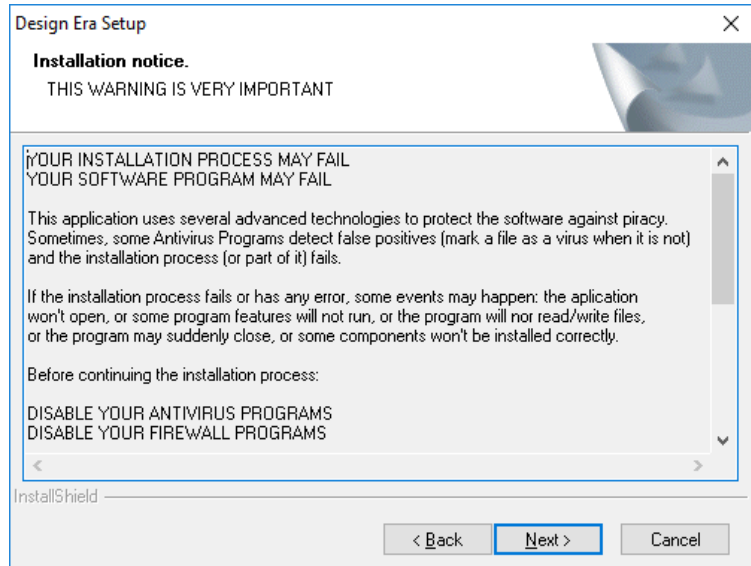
Design Era Setup

Installation notice.
THIS WARNING IS VERY IMPORTANT

YOUR INSTALLATION PROCESS MAY FAIL
YOUR SOFTWARE PROGRAM MAY FAIL

This application uses several advanced technologies to protect the software against piracy. Sometimes, some Antivirus Programs detect false positives (mark a file as a virus when it is not) and the installation process (or part of it) fails.

If the installation process fails or has any error, some events may happen: the aplication won't open, or some program features will not run, or the program will nor read/write files, or the program may suddenly close, or some components won't be installed correctly.

Before continuing the installation process:

DISABLE YOUR ANTIVIRUS PROGRAMS
DISABLE YOUR FIREWALL PROGRAMS

InstallShield

< Back
Next >
Cancel